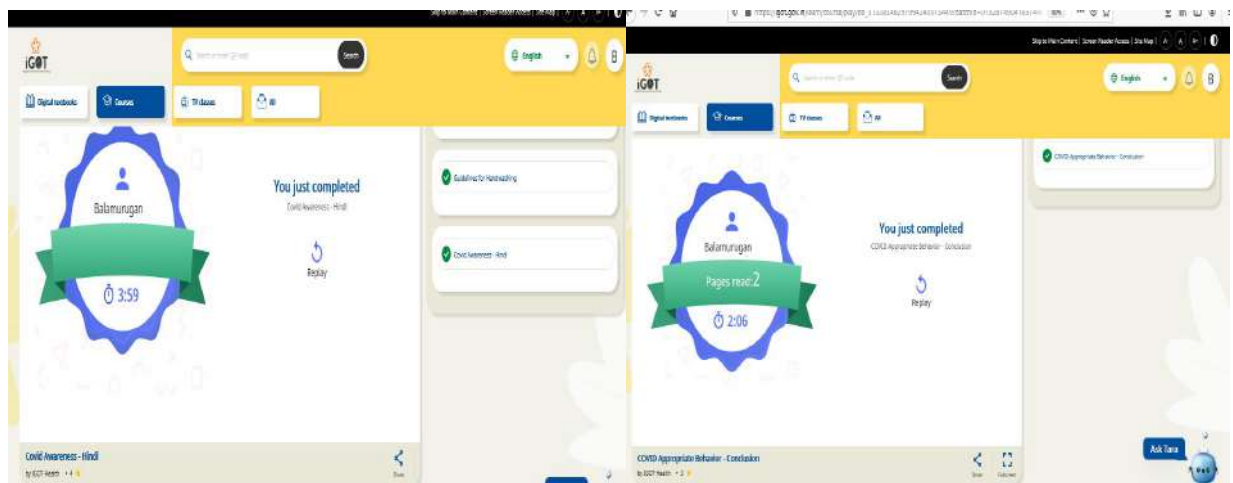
Skip to Main Content | Screen Reader Access | Site Map | A | A | A

iGOT

Search

English

B

Digital textbooks

Courses

TV classes

All

Balamurugan

3:59

You just completed

Covid Awareness - Hindi

Replay

Guidelines for Handwashing

Covid Awareness - Hindi

Covid Awareness - Hindi

by iGOT Health

Share

Skip to Main Content | Screen Reader Access | Site Map | A | A | A

iGOT

Search

English

B

Digital textbooks

Courses

TV classes

All

COVID Appropriate Behavior - Conclusion

Balamurugan

Pages read: 2

2:06

You just completed

COVID Appropriate Behavior - Conclusion

Replay

COVID Appropriate Behavior - Conclusion

by iGOT Health

Share

Fullscreen

Ask Tara